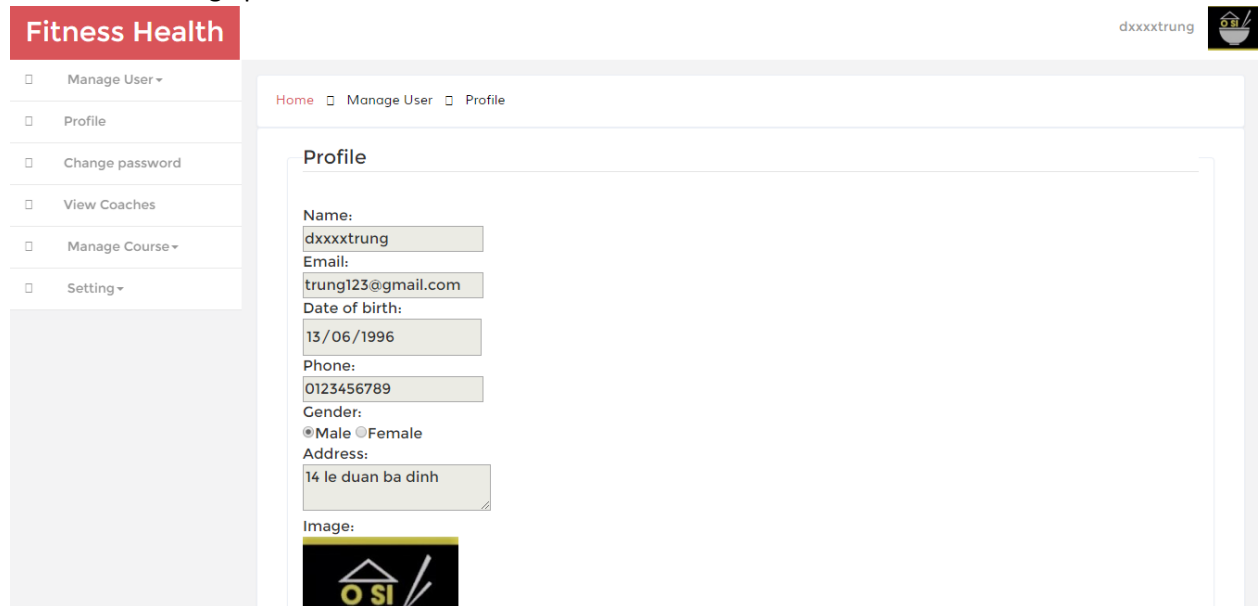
Fitness Health

dxxxxtrung

Manage User

Profile

Change password

View Coaches

Manage Course

Setting

Home Manage User Profile

Profile

Name:
dxxxxtrung
Email:
trung123@gmail.com
Date of birth:
13/06/1996
Phone:
0123456789
Gender:
Male Female
Address:
14 le duan ba dinh
Image:

O SI